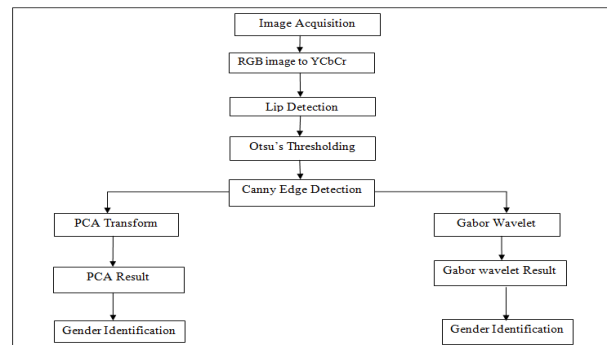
Image Acquisition

RGB image to YCbCr

Lip Detection

Otsu's Thresholding

Canny Edge Detection

PCA Transform

PCA Result

Gender Identification

Gabor Wavelet

Gabor wavelet Result

Gender Identification